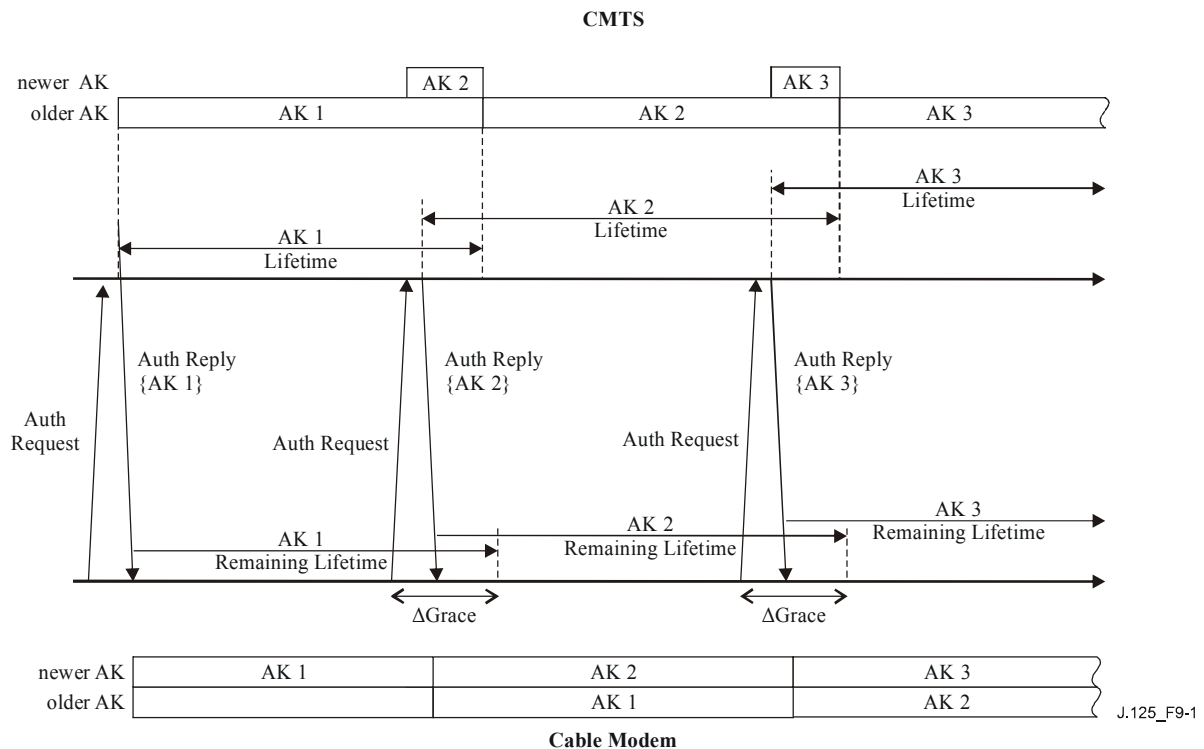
CMTS

newer AK
older AK

AK 2 AK 3

AK 1 AK 2 AK 3

AK 3
Lifetime

AK 2
Lifetime

AK 1
Lifetime

Auth Request

Auth Reply
{AK 1}

Auth Request

Auth Reply
{AK 2}

Auth Request

Auth Reply
{AK 3}

AK 1
Remaining Lifetime

AK 2
Remaining Lifetime

AK 3
Remaining Lifetime

ΔGrace ΔGrace

| newer AK | AK 1 | AK 2 | AK 3 |
|---|---|---|---|
| older AK | | AK 1 | AK 2 |

J.125_F9-1

Cable Modem